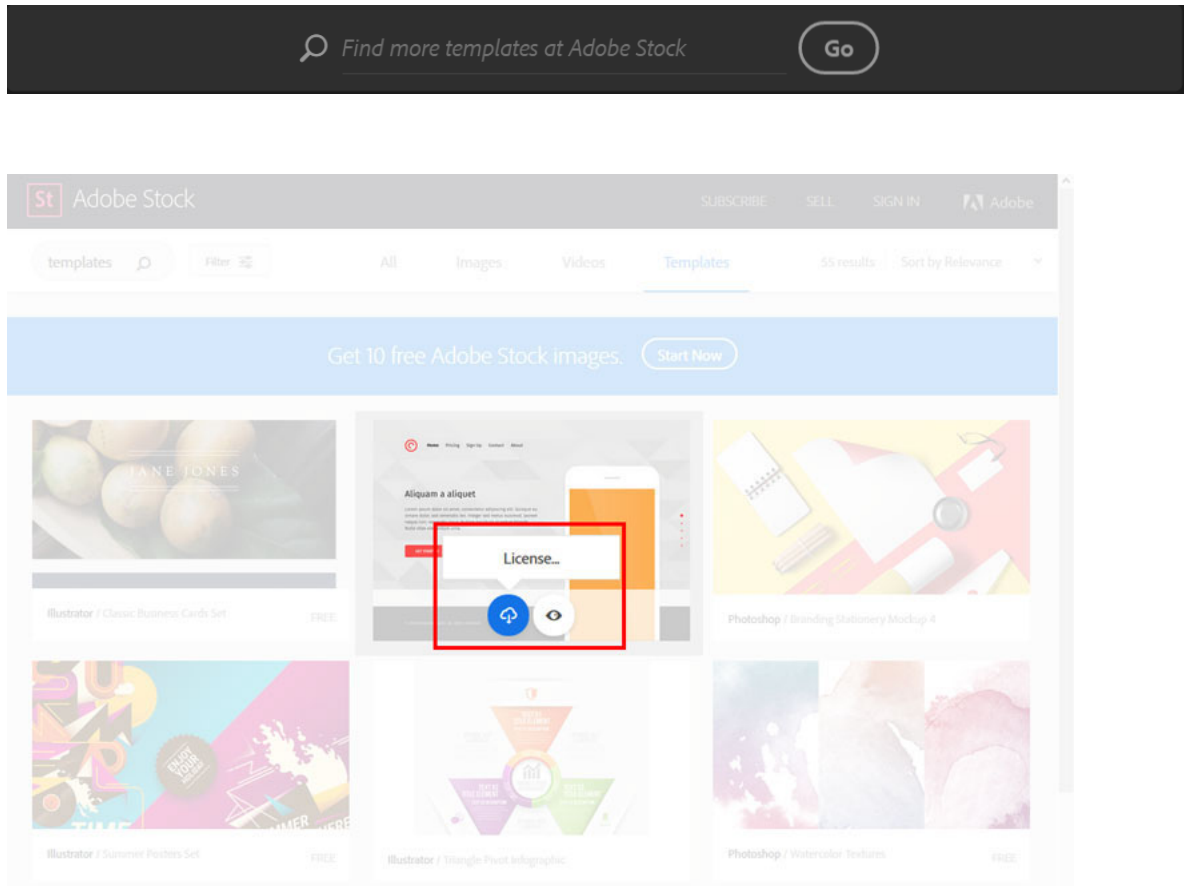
Find more templates at Adobe Stock

Go

St Adobe Stock

SUBSCRIBE SELL SIGN IN Adobe

templates

Filter

All Images Videos Templates

55 results Sort by Relevance

Get 10 free Adobe Stock images. Start Now

JANE JONES

Illustrator / Classic Business Cards Set FREE

Aliquam a aliquet

License...

Photoshop / Branding Stationery Mockup 4

Illustrator / Summer Posters Set FREE

Illustrator / Triangle Pivot Infographic

Photoshop / Watercolor Textures FREE